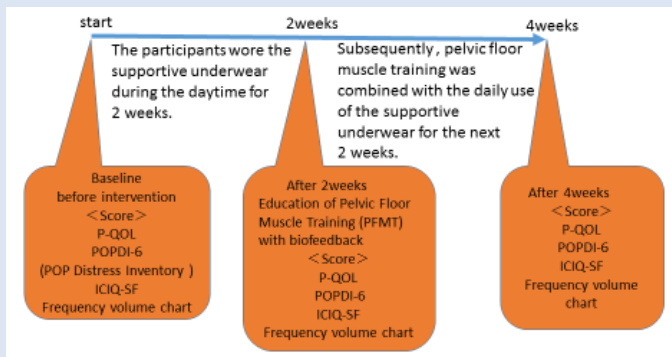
start

2weeks

4weeks

The participants wore the supportive underwear during the daytime for 2 weeks.

Subsequently , pelvic floor muscle training was combined with the daily use of the supportive underwear for the next 2 weeks.

Baseline
before intervention
＜Score＞
P-QOL
POPDI-6
(POP Distress Inventory )
ICIQ-SF
Frequency volume chart

After 2weeks
Education of Pelvic Floor Muscle Training (PFMT) with biofeedback
＜Score＞
P-QOL
POPDI-6
ICIQ-SF
Frequency volume chart

After 4weeks
＜Score＞
P-QOL
POPDI-6
ICIQ-SF
Frequency volume chart